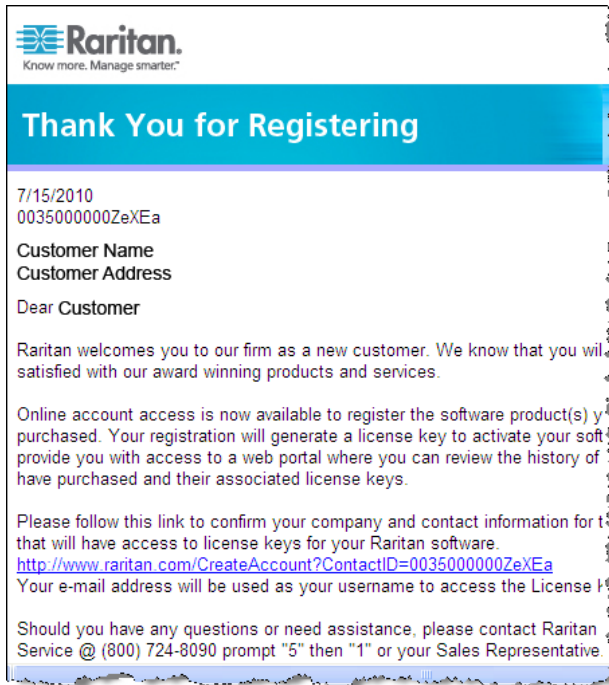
Raritan.
Know more. Manage smarter.™

Thank You for Registering

7/15/2010
0035000000ZeXEa

Customer Name
Customer Address

Dear Customer

Raritan welcomes you to our firm as a new customer. We know that you wil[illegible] satisfied with our award winning products and services.

Online account access is now available to register the software product(s) y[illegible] purchased. Your registration will generate a license key to activate your soft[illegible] provide you with access to a web portal where you can review the history of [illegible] have purchased and their associated license keys.

Please follow this link to confirm your company and contact information for t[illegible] that will have access to license keys for your Raritan software.
http://www.raritan.com/CreateAccount?ContactID=0035000000ZeXEa
Your e-mail address will be used as your username to access the License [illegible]

Should you have any questions or need assistance, please contact Raritan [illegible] Service @ (800) 724-8090 prompt "5" then "1" or your Sales Representative.